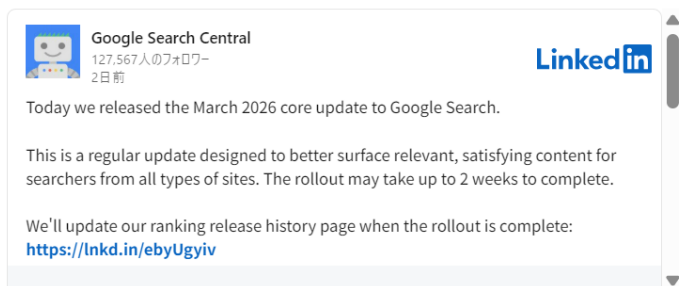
Google Search Central
127,567人のフォロワー
2日前

LinkedIn

Today we released the March 2026 core update to Google Search.

This is a regular update designed to better surface relevant, satisfying content for searchers from all types of sites. The rollout may take up to 2 weeks to complete.

We'll update our ranking release history page when the rollout is complete:
https://lnkd.in/ebyUgyiv